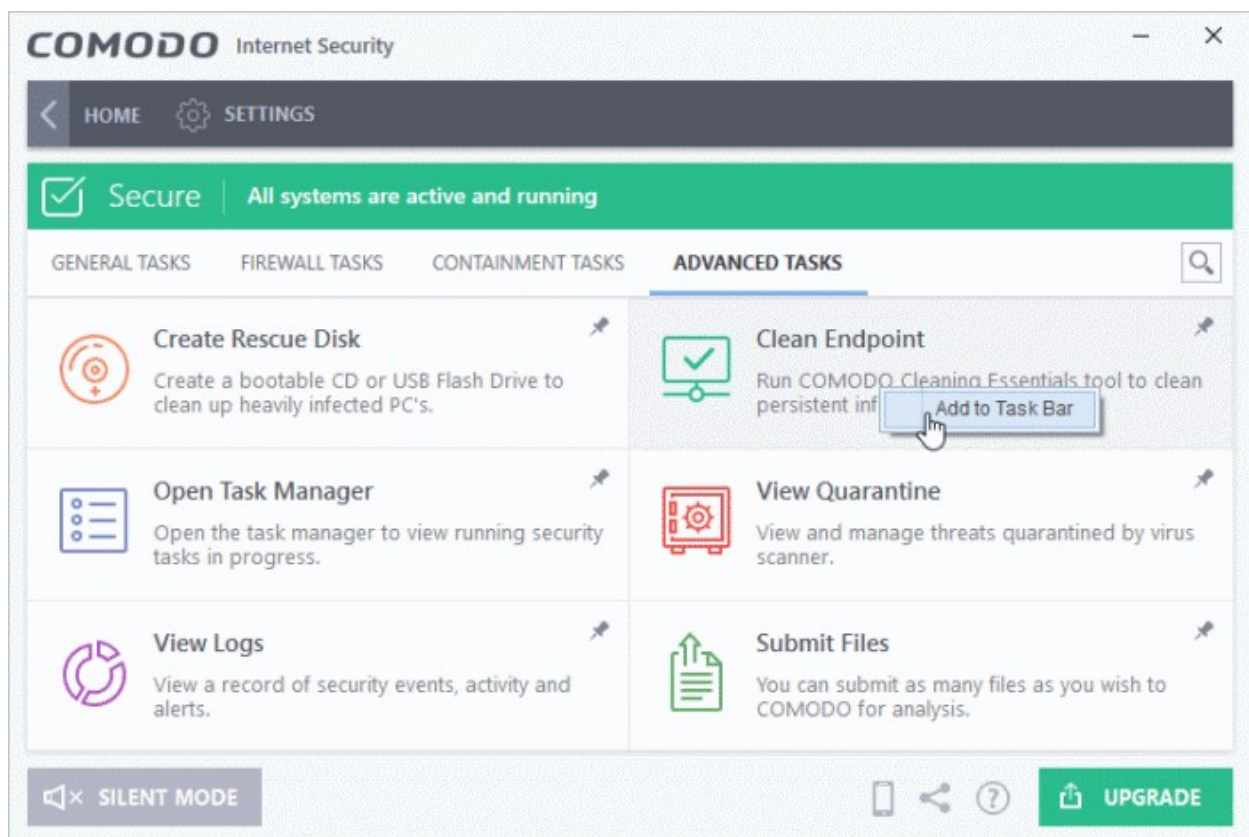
COMODO Internet Security

HOME SETTINGS

Secure All systems are active and running

GENERAL TASKS FIREWALL TASKS CONTAINMENT TASKS ADVANCED TASKS

Create Rescue Disk
Create a bootable CD or USB Flash Drive to clean up heavily infected PC's.

Clean Endpoint
Run COMODO Cleaning Essentials tool to clean persistent inf

Add to Task Bar

Open Task Manager
Open the task manager to view running security tasks in progress.

View Quarantine
View and manage threats quarantined by virus scanner.

View Logs
View a record of security events, activity and alerts.

Submit Files
You can submit as many files as you wish to COMODO for analysis.

SILENT MODE

UPGRADE